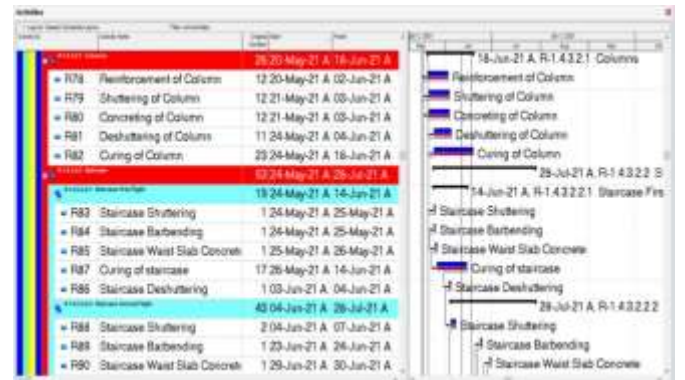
Activities

| | | | |
|---|---|---|---|
| R76 | Reinforcement of Column | 12 20-May-21 A | 02-Jun-21 A |
| R79 | Shuttering of Column | 12 21-May-21 A | 03-Jun-21 A |
| R80 | Concreting of Column | 12 21-May-21 A | 03-Jun-21 A |
| R81 | Deshuttering of Column | 11 24-May-21 A | 04-Jun-21 A |
| R82 | Curing of Column | 23 24-May-21 A | 16-Jun-21 A |
| | | 52 24-May-21 A | 28-Jul-21 A |
| | | 19 24-May-21 A | 14-Jun-21 A |
| R83 | Staircase Shuttering | 1 24-May-21 A | 25-May-21 A |
| R84 | Staircase Barbending | 1 24-May-21 A | 25-May-21 A |
| R85 | Staircase Waist Slab Concrete | 1 25-May-21 A | 26-May-21 A |
| R87 | Curing of staircase | 17 26-May-21 A | 14-Jun-21 A |
| R86 | Staircase Deshuttering | 1 03-Jun-21 A | 04-Jun-21 A |
| | | 40 04-Jun-21 A | 28-Jul-21 A |
| R88 | Staircase Shuttering | 2 04-Jun-21 A | 07-Jun-21 A |
| R89 | Staircase Barbending | 1 23-Jun-21 A | 24-Jun-21 A |
| R90 | Staircase Waist Slab Concrete | 1 29-Jun-21 A | 30-Jun-21 A |

26 20-May-21 A 16-Jun-21 A

16-Jun-21 A, R-1.4.3.2.1 Columns
Reinforcement of Column
Shuttering of Column
Concreting of Column
Deshuttering of Column
Curing of Column
28-Jul-21 A, R-1.4.3.2.2 S
14-Jun-21 A, R-1.4.3.2.2.1 Staircase Firs
Staircase Shuttering
Staircase Barbending
Staircase Waist Slab Concrete
Curing of staircase
Staircase Deshuttering
28-Jul-21 A, R-1.4.3.2.2.2
Staircase Shuttering
Staircase Barbending
Staircase Waist Slab Concrete